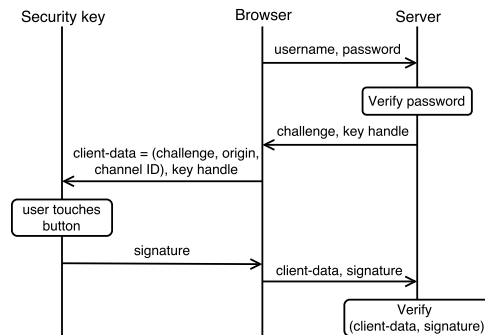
Security key

Browser

Server

username, password

Verify password

challenge, key handle

client-data = (challenge, origin, channel ID), key handle

user touches button

signature

client-data, signature

Verify (client-data, signature)